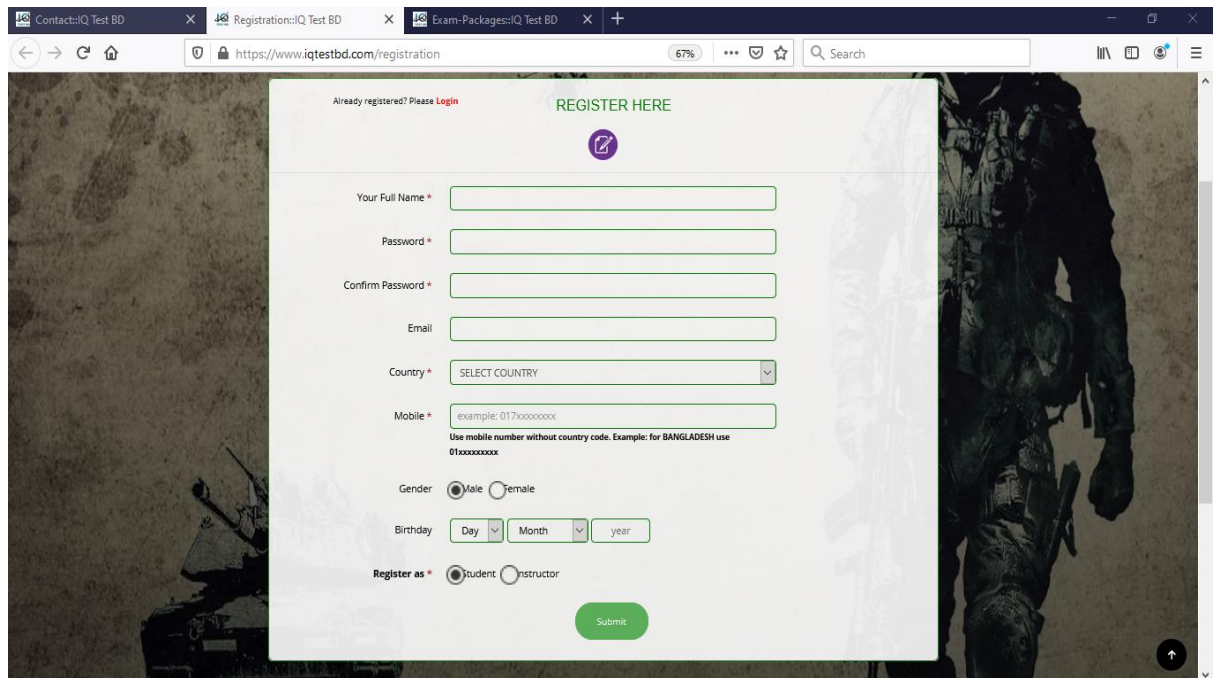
Contact::IQ Test BD
Registration::IQ Test BD
Exam-Packages::IQ Test BD

https://www.iqtestbd.com/registration
67%
Search

Already registered? Please Login

REGISTER HERE

Your Full Name *

Password *

Confirm Password *

Email

Country *
SELECT COUNTRY

Mobile *
example: 017xxxxxxxx
Use mobile number without country code. Example: for BANGLADESH use 01xxxxxxxxx

Gender
Male
Female

Birthday
Day
Month
year

Register as *
Student
Instructor

Submit